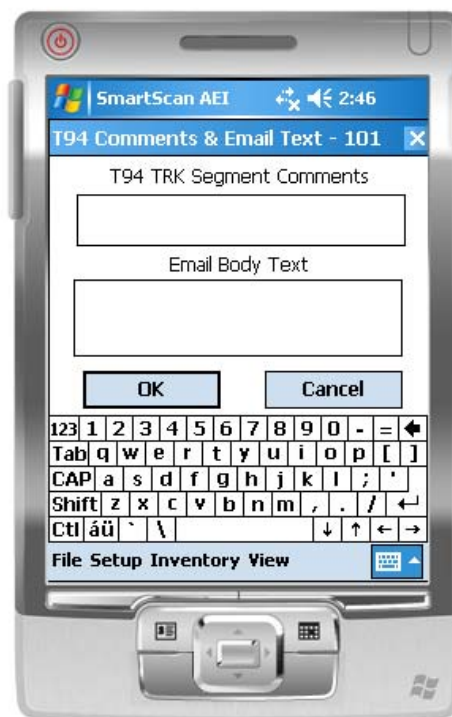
SmartScan AEI 2:46

T94 Comments & Email Text - 101 X

T94 TRK Segment Comments

Email Body Text

OK Cancel

123 1 2 3 4 5 6 7 8 9 0 - = ←
Tab q w e r t y u i o p [ ]
CAP a s d f g h j k l ; '
Shift z x c v b n m , . / ↵
Ctl áü ` \ ↓ ↑ ← →

File Setup Inventory View